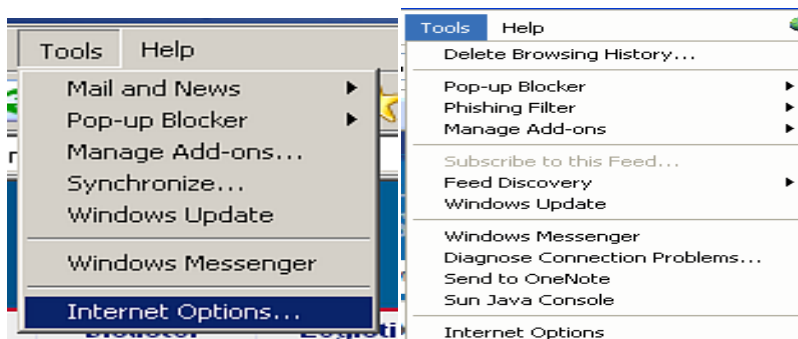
Tools Help
Mail and News
Pop-up Blocker
Manage Add-ons...
Synchronize...
Windows Update
Windows Messenger
Internet Options...

Tools Help
Delete Browsing History...
Pop-up Blocker
Phishing Filter
Manage Add-ons
Subscribe to this Feed...
Feed Discovery
Windows Update
Windows Messenger
Diagnose Connection Problems...
Send to OneNote
Sun Java Console
Internet Options